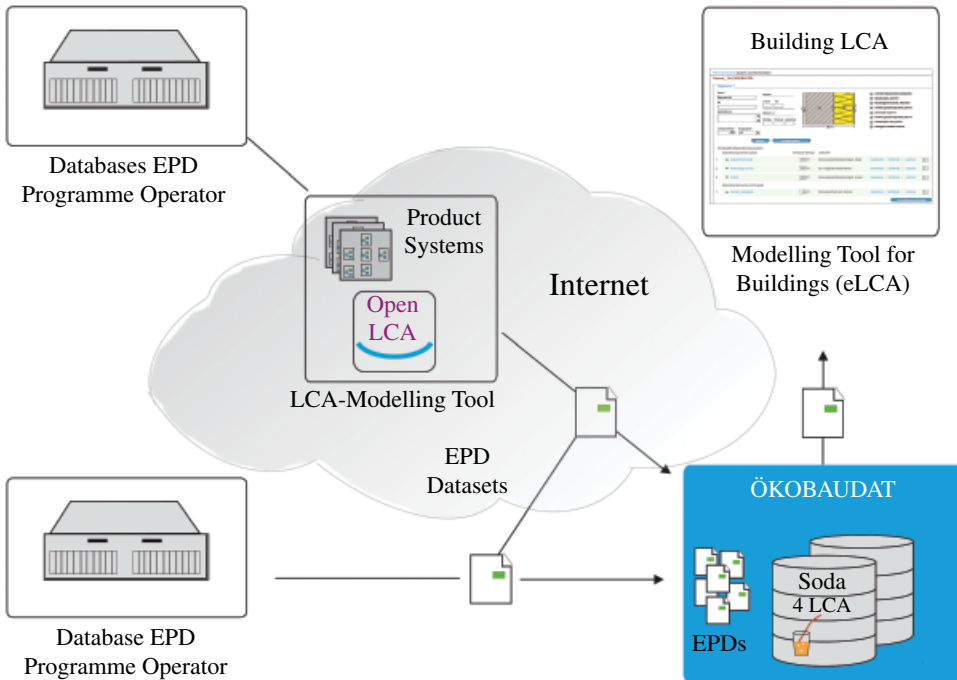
Databases EPD
Programme Operator

Building LCA

Modelling Tool for Buildings (eLCA)

Product Systems

Open LCA

LCA-Modelling Tool

Internet

EPD Datasets

ÖKOBAUDAT

Soda 4 LCA

EPDs

Database EPD
Programme Operator